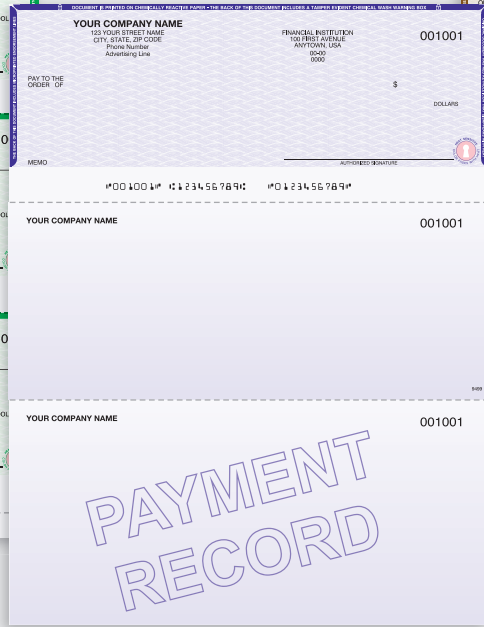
DOCUMENT IS PRINTED ON CHEMICALLY REACTIVE PAPER • THE BACK OF THIS DOCUMENT INCLUDES A TAMPER EVIDENT CHEMICAL WASH WARNING BOX

YOUR COMPANY NAME
123 YOUR STREET NAME
CITY, STATE, ZIP CODE
Phone Number
Advertising Line

FINANCIAL INSTITUTION
100 FIRST AVENUE
ANYTOWN, USA
00-00
0000

001001

PAY TO THE ORDER OF

$

DOLLARS

MEMO

AUTHORIZED SIGNATURE

⑈001001⑈ ⑆123456789⑆ ⑈0123456789⑈

YOUR COMPANY NAME

001001

YOUR COMPANY NAME

001001

PAYMENT RECORD